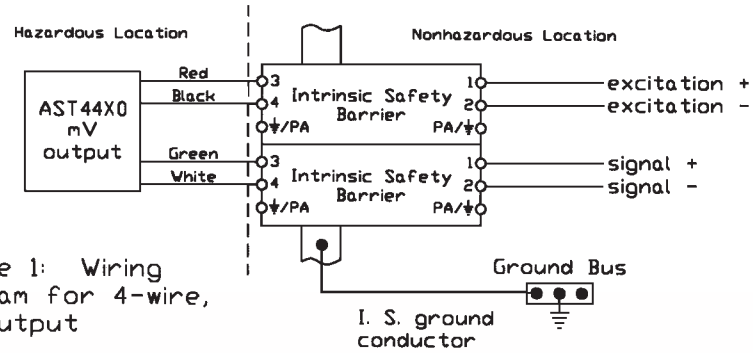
Hazardous Location

Nonhazardous Location

AST44X0 mV output

Red
Black
Green
White

3
4
⏚/PA
Intrinsic Safety Barrier
1
2
PA/⏚

3
4
⏚/PA
Intrinsic Safety Barrier
1
2
PA/⏚

excitation +
excitation -
signal +
signal -

Ground Bus

I. S. ground conductor

e 1: Wiring
am for 4-wire,
utput